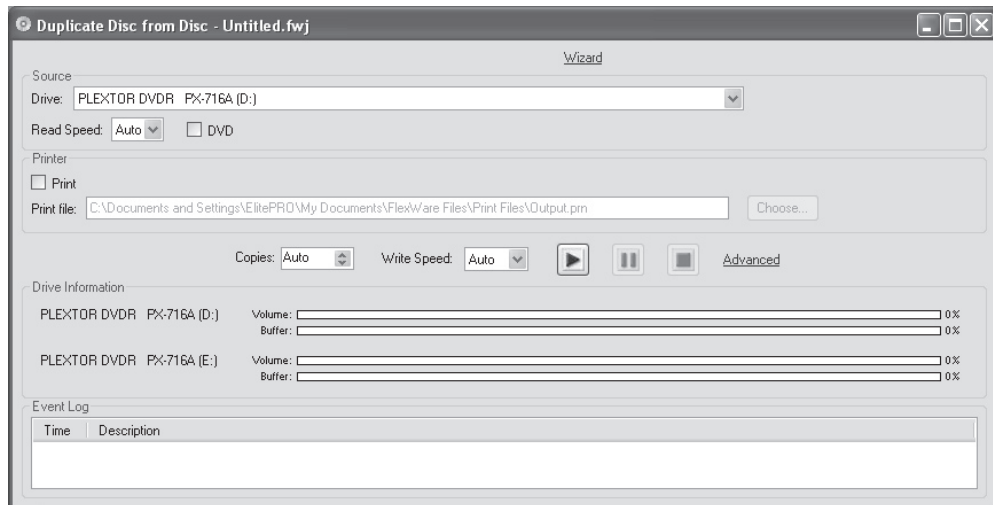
Duplicate Disc from Disc - Untitled.fwj

Wizard

Source

Drive: PLEXTOR DVDR PX-716A (D:)

Read Speed: Auto DVD

Printer

Print

Print file: C:\Documents and Settings\ElitePRO\My Documents\FlexWare Files\Print Files\Output.prn Choose...

Copies: Auto Write Speed: Auto Advanced

Drive Information

PLEXTOR DVDR PX-716A (D:) Volume: 0%
Buffer: 0%

PLEXTOR DVDR PX-716A (E:) Volume: 0%
Buffer: 0%

Event Log

| Time | Description |
|---|---|